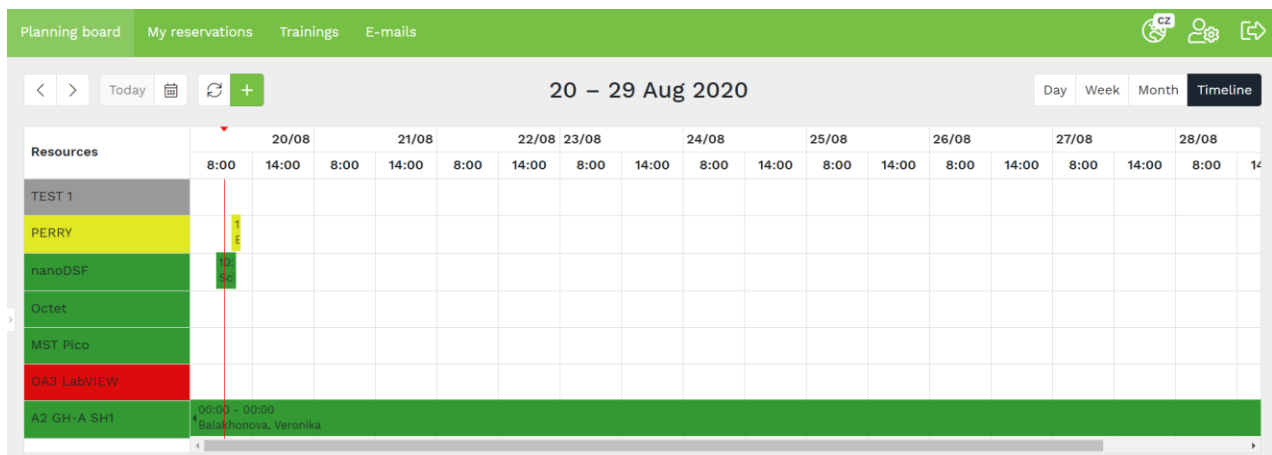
Planning board My reservations Trainings E-mails

CZ

Today

20 – 29 Aug 2020

Day Week Month Timeline

| Resources | 20/08 | | 21/08 | | 22/08 23/08 | | 24/08 | | 25/08 | | 26/08 | | 27/08 | | 28/08 | |
|---|---|---|---|---|---|---|---|---|---|---|---|---|---|---|---|---|
| | 8:00 | 14:00 | 8:00 | 14:00 | 8:00 | 14:00 | 8:00 | 14:00 | 8:00 | 14:00 | 8:00 | 14:00 | 8:00 | 14:00 | 8:00 | 14:00 | 8:00 | 1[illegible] |
| TEST 1 | | | | | | | | | | | | | | | | |
| PERRY | 1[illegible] E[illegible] | | | | | | | | | | | | | | | |
| nanoDSF | 10: Sc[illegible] | | | | | | | | | | | | | | | |
| Octet | | | | | | | | | | | | | | | | |
| MST Pico | | | | | | | | | | | | | | | | |
| OA3 LabVIEW | | | | | | | | | | | | | | | | |
| A2 GH-A SH1 | 00:00 - 00:00 Balakhonova, Veronika | | | | | | | | | | | | | | | |